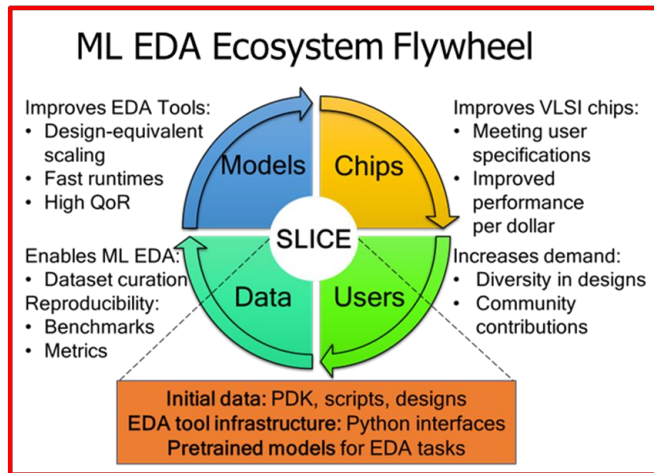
ML EDA Ecosystem Flywheel

Improves EDA Tools:
- Design-equivalent scaling
- Fast runtimes
- High QoR

Improves VLSI chips:
- Meeting user specifications
- Improved performance per dollar

Models

Chips

SLICE

Data

Users

Enables ML EDA:
- Dataset curation

Reproducibility:
- Benchmarks
- Metrics

Increases demand:
- Diversity in designs
- Community contributions

Initial data: PDK, scripts, designs
EDA tool infrastructure: Python interfaces
Pretrained models for EDA tasks